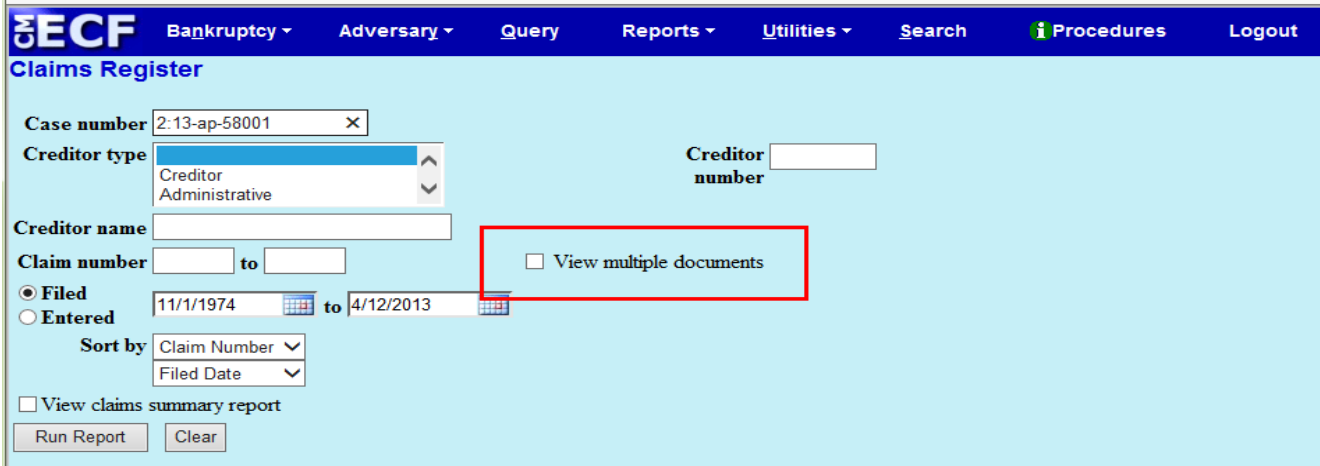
CM ECF Bankruptcy Adversary Query Reports Utilities Search Procedures Logout

Claims Register

Case number 2:13-ap-58001 ✕

Creditor type
Creditor
Administrative

Creditor number

Creditor name

Claim number to

View multiple documents

Filed
Entered
11/1/1974 to 4/12/2013

Sort by Claim Number
Filed Date

View claims summary report

Run Report Clear